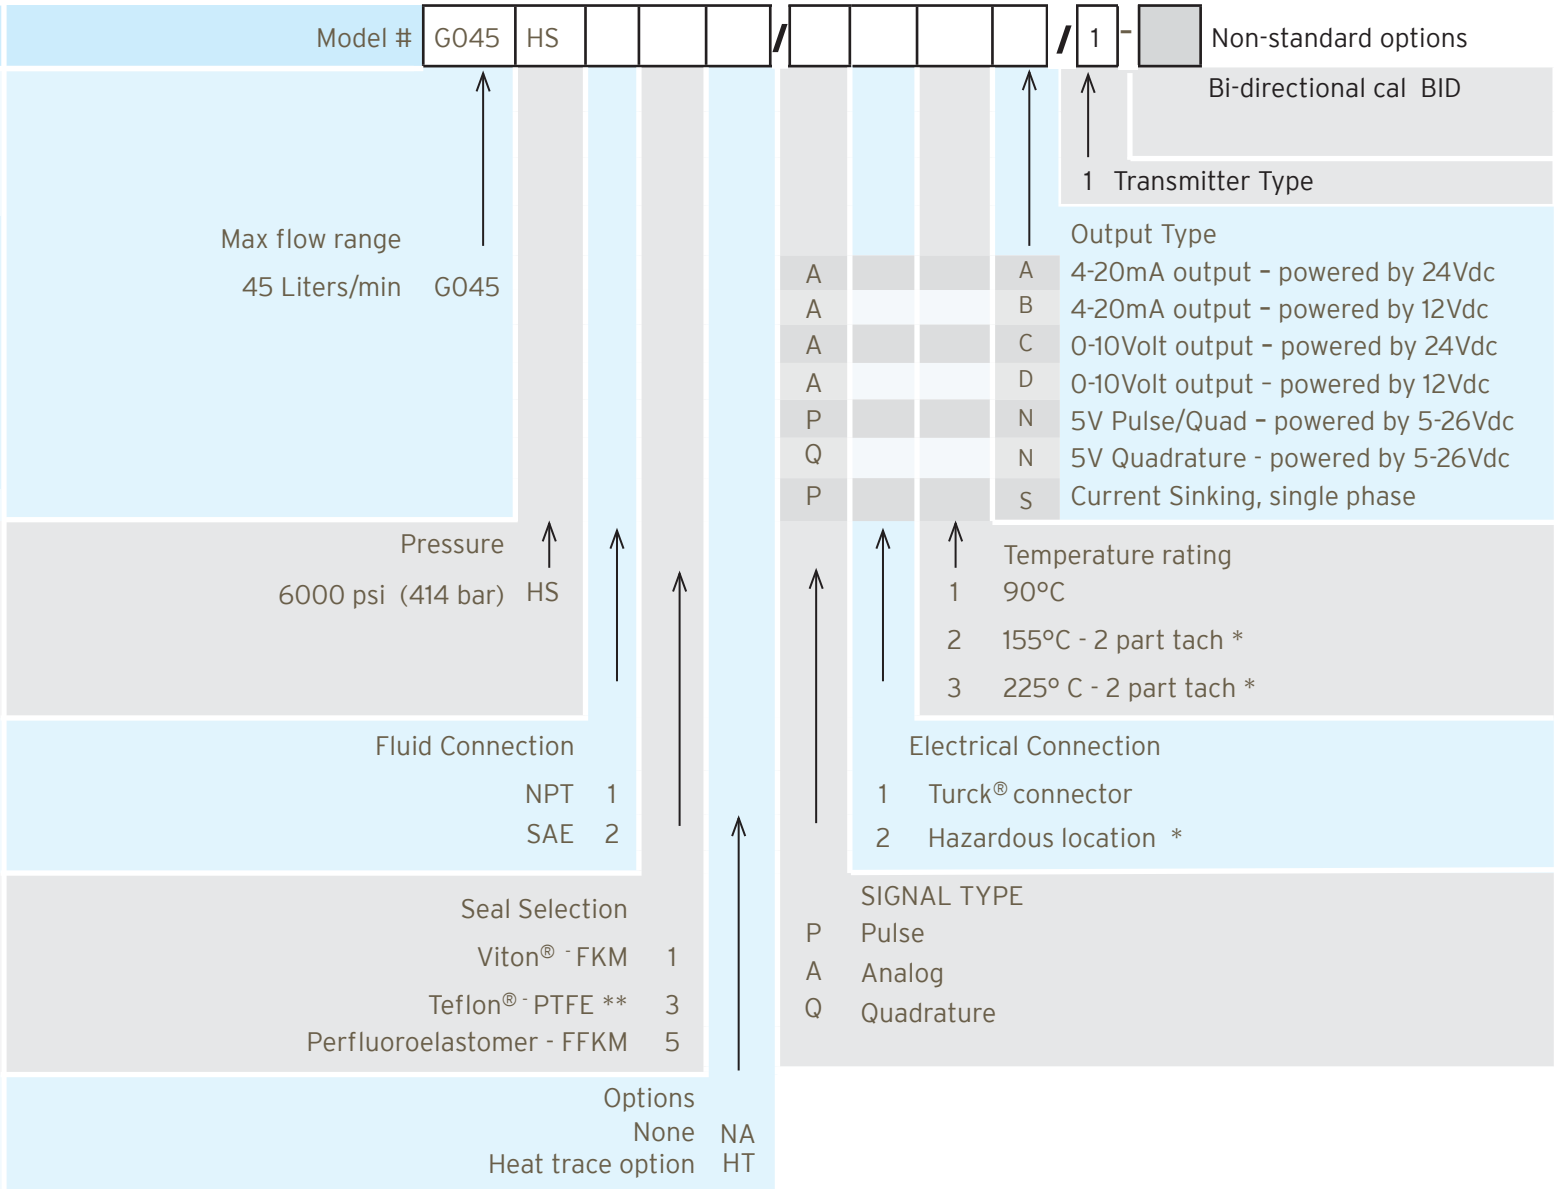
Model # G045 HS / / 1 - Non-standard options

Bi-directional cal BID

1 Transmitter Type

Max flow range

45 Liters/min G045

Output Type

| | | | | |
|---|---|---|---|---|
| A | | | A | 4-20mA output – powered by 24Vdc |
| A | | | B | 4-20mA output – powered by 12Vdc |
| A | | | C | 0-10Volt output – powered by 24Vdc |
| A | | | D | 0-10Volt output – powered by 12Vdc |
| P | | | N | 5V Pulse/Quad – powered by 5-26Vdc |
| Q | | | N | 5V Quadrature - powered by 5-26Vdc |
| P | | | S | Current Sinking, single phase |

Pressure

6000 psi (414 bar) HS

Temperature rating

1 90°C

2 155°C - 2 part tach *

3 225° C - 2 part tach *

Fluid Connection

NPT 1

SAE 2

Electrical Connection

1 Turck® connector

2 Hazardous location *

Seal Selection

Viton® - FKM 1

Teflon® - PTFE ** 3

Perfluoroelastomer - FFKM 5

SIGNAL TYPE

P Pulse

A Analog

Q Quadrature

Options

None NA

Heat trace option HT